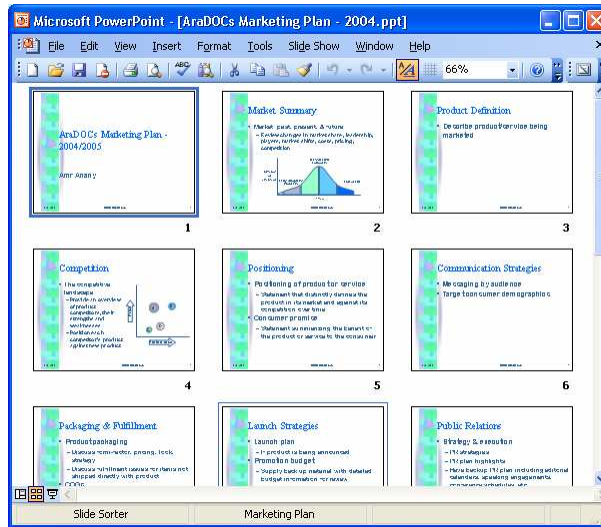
Microsoft PowerPoint - [AraDOCs Marketing Plan - 2004.ppt]

File Edit View Insert Format Tools Slide Show Window Help

66%

AraDOCs Marketing Plan - 2004/2005

Amr Anany

1

Market Summary

• Market: past, present, & future
– Review changes in market share, leadership, players, market shifts, costs, pricing, competition

2

Product Definition

• Describe product/service being marketed

3

Competition

• The competitive landscape
– Provide an overview of product competitors, their strengths and weaknesses
– Position each competitor's product against new product

4

Positioning

• Positioning of product or service
– Statement that distinctly defines the product in its market and against its competition over time
• Consumer promise
– Statement summarizing the benefit of the product or service to the consumer

5

Communication Strategies

• Messaging by audience
• Target consumer demographics

6

Packaging & Fulfillment

• Product packaging
– Discuss form-factor, pricing, look, strategy
– Discuss fulfillment issues for items not shipped directly with product
• COGs

Launch Strategies

• Launch plan
– If product is being announced
• Promotion budget
– Supply back up material with detailed budget information for review

Public Relations

• Strategy & execution
– PR strategies
– PR plan highlights
– Have backup PR plan including editorial calendars, speaking engagements, conference schedules, etc.

Slide Sorter | Marketing Plan